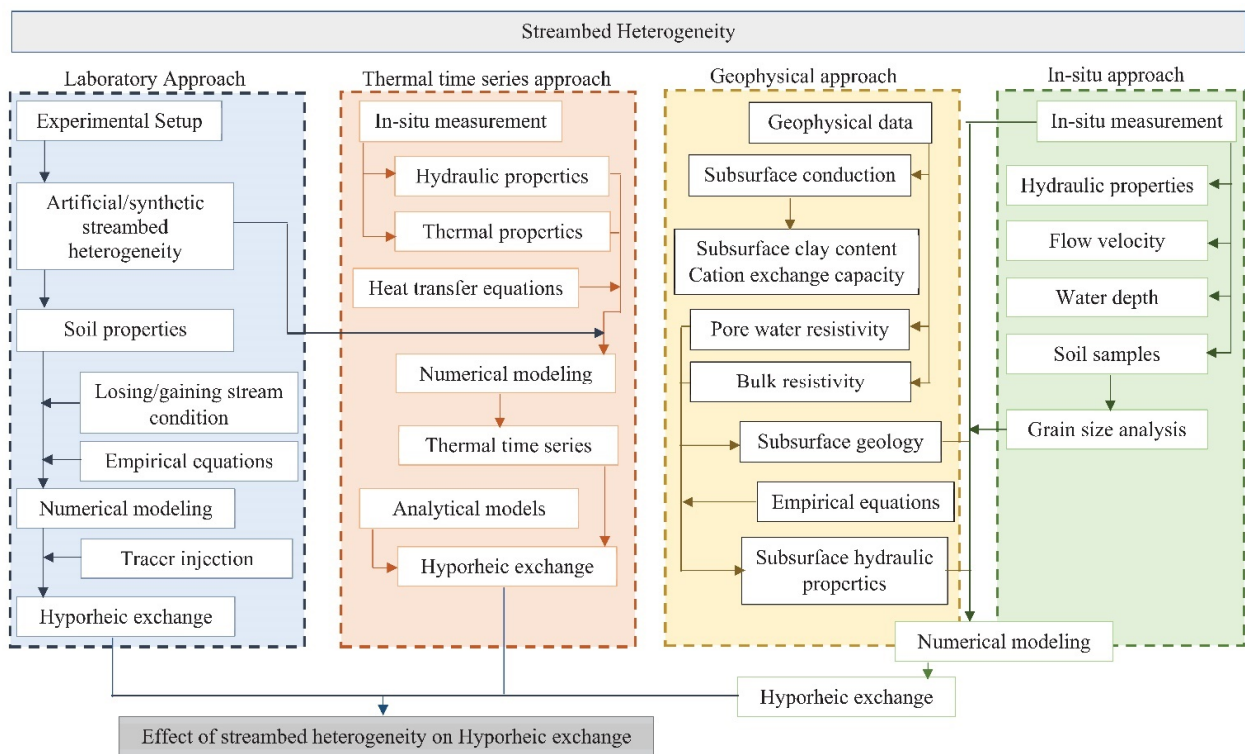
Streambed Heterogeneity

Laboratory Approach

Experimental Setup

Artificial/synthetic streambed heterogeneity

Soil properties

Losing/gaining stream condition

Empirical equations

Numerical modeling

Tracer injection

Hyporheic exchange

Thermal time series approach

In-situ measurement

Hydraulic properties

Thermal properties

Heat transfer equations

Numerical modeling

Thermal time series

Analytical models

Hyporheic exchange

Geophysical approach

Geophysical data

Subsurface conduction

Subsurface clay content
Cation exchange capacity

Pore water resistivity

Bulk resistivity

Subsurface geology

Empirical equations

Subsurface hydraulic properties

In-situ approach

In-situ measurement

Hydraulic properties

Flow velocity

Water depth

Soil samples

Grain size analysis

Numerical modeling

Hyporheic exchange

Effect of streambed heterogeneity on Hyporheic exchange